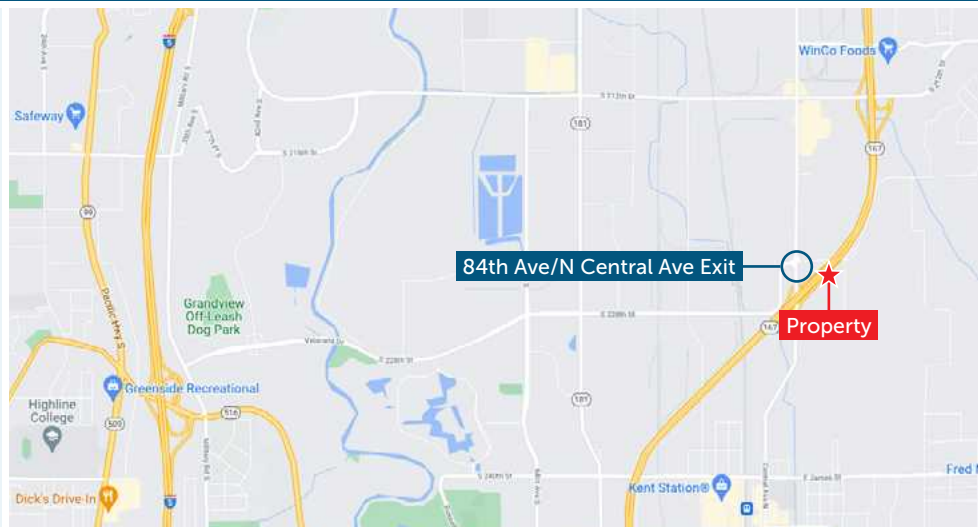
WinCo Foods

Safeway

S 212th St

S 216th St

181

167

99

5

Pacific Hwy S

84th Ave/N Central Ave Exit

Property

Grandview Off-Leash Dog Park

S 228th St

Veterans Dr

167

Greenside Recreational

Highline College

516

509

181

Dick's Drive-In

S 240th St

Kent Station

E James St

Fred M